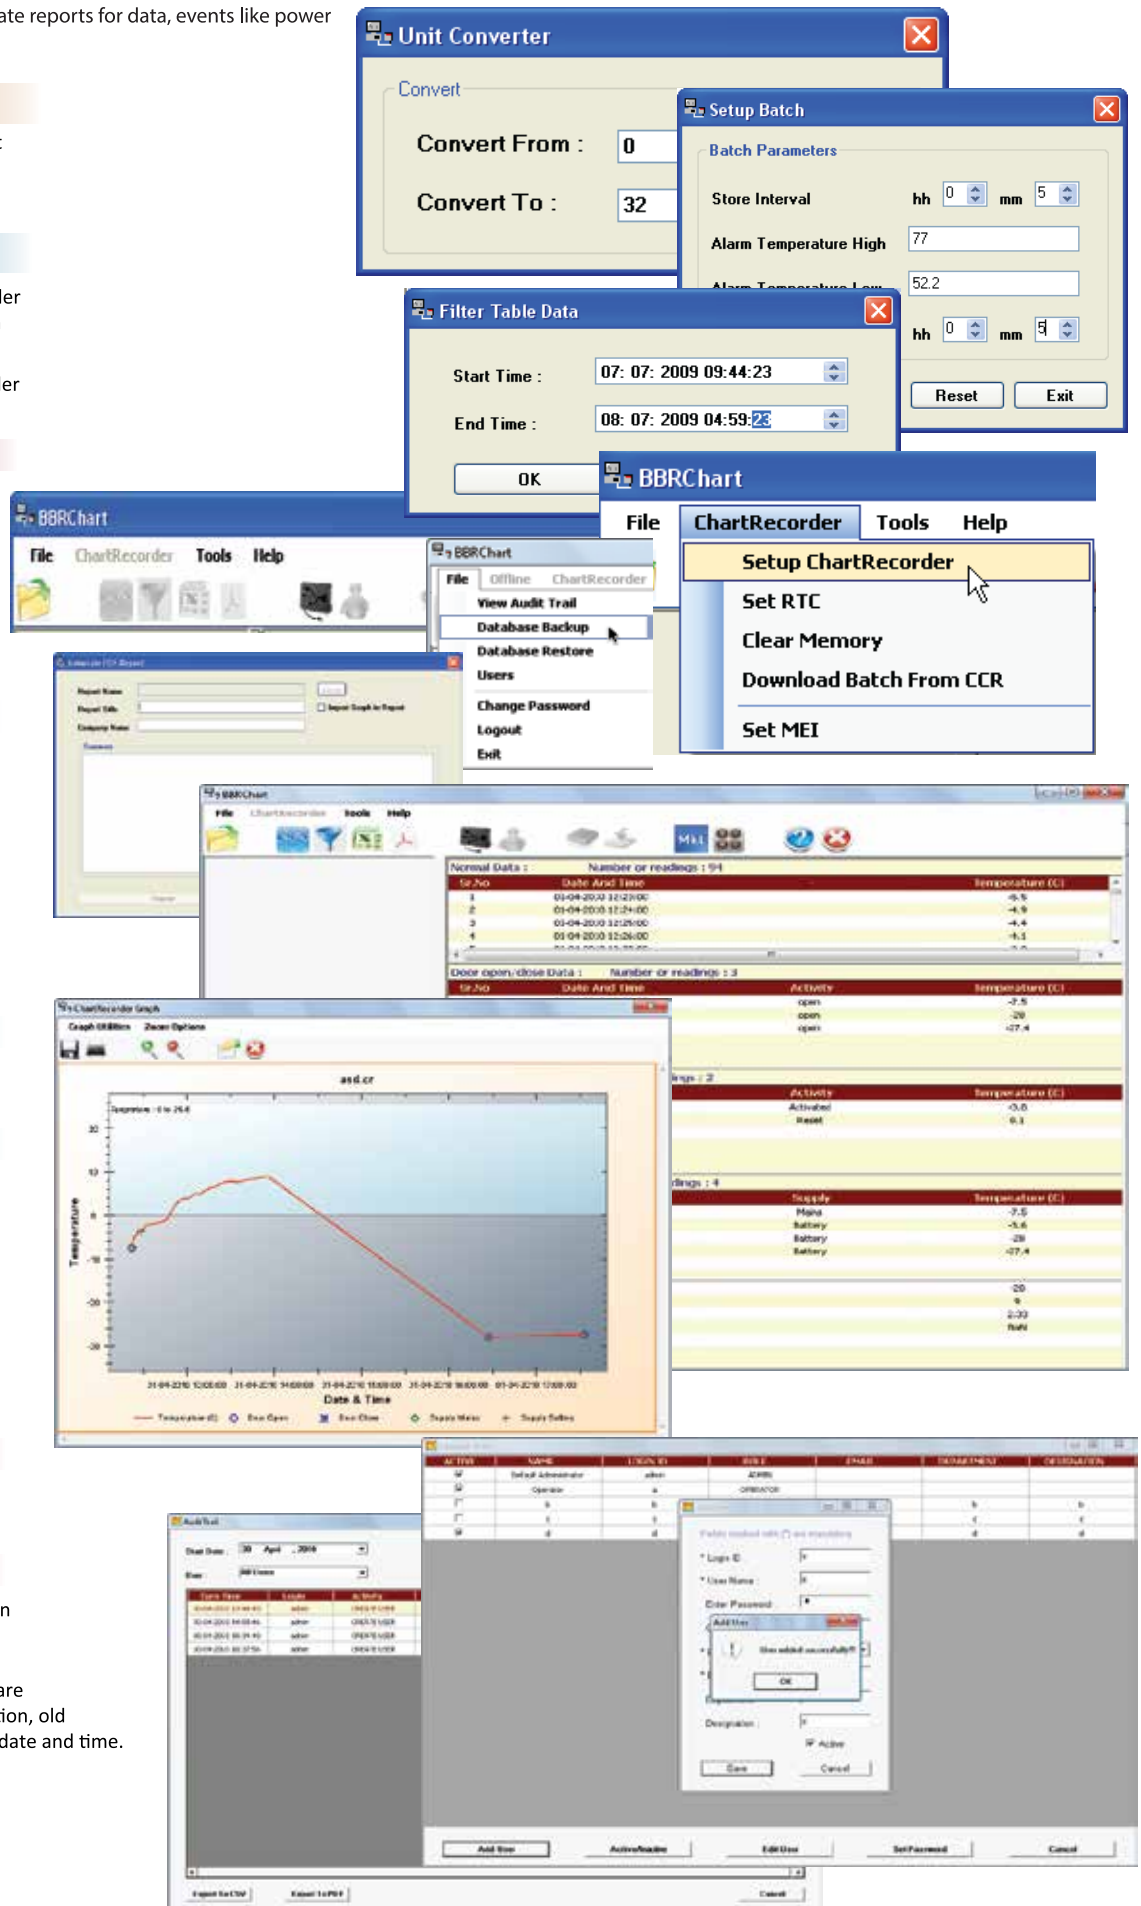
ate reports for data, events like power

ler

er

n

are

ion, old

date and time.

Unit Converter

Convert

Convert From : 0

Convert To : 32

Setup Batch

Batch Parameters

Store Interval hh 0 mm 5

Alarm Temperature High 77

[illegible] 52.2

hh 0 mm 5

Reset Exit

Filter Table Data

Start Time : 07: 07: 2009 09:44:23

End Time : 08: 07: 2009 04:59:23

OK

BBRChart

File ChartRecorder Tools Help

Setup ChartRecorder

Set RTC

Clear Memory

Download Batch From CCR

Set MEI

BBRChart

File ChartRecorder Tools Help

BBRChart

File Offline ChartRecorder

View Audit Trail

Database Backup

Database Restore

Users

Change Password

Logout

Exit

BBRChart

File ChartRecorder Tools Help

Normal Data : Number or readings : 94

Sr.No Date And Time Temperature (C)

Door open/close Data : Number or readings : 3

Sr.No Date And Time Activity Temperature (C)

ChartRecorder Graph

Graph Utilities Zoom Options

asd.cr

Temperature

Date & Time

Audit Trail

Add User Activate/Inactive Edit User Set Password Cancel

Export to CSV Export to PDF Cancel